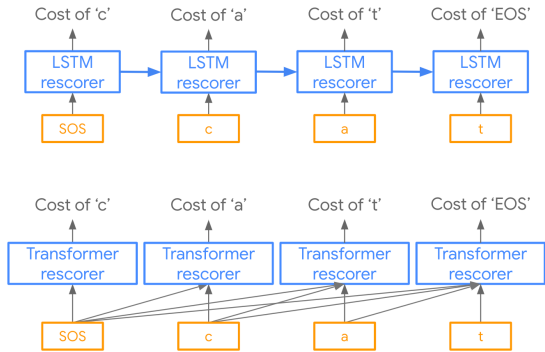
Cost of ‘c’
Cost of ‘a’
Cost of ‘t’
Cost of ‘EOS’

LSTM rescorer
LSTM rescorer
LSTM rescorer
LSTM rescorer

SOS
c
a
t

Cost of ‘c’
Cost of ‘a’
Cost of ‘t’
Cost of ‘EOS’

Transformer rescorer
Transformer rescorer
Transformer rescorer
Transformer rescorer

SOS
c
a
t